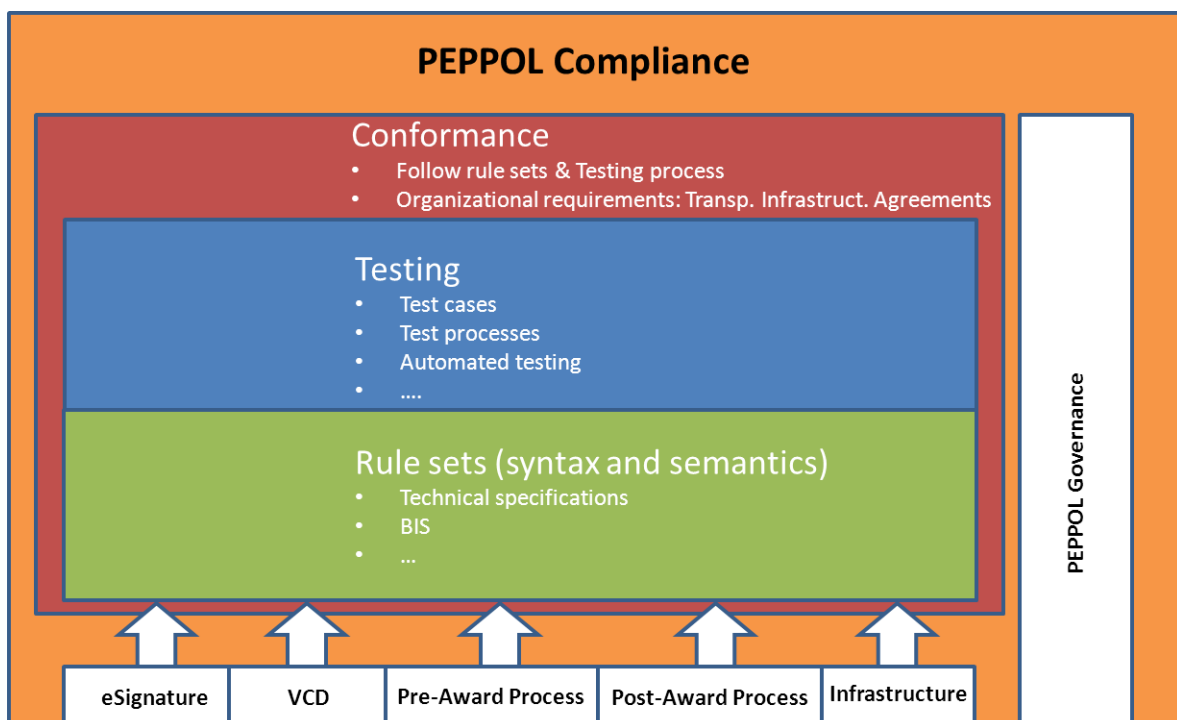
PEPPOL Compliance

Conformance
- Follow rule sets & Testing process
- Organizational requirements: Transp. Infrastruct. Agreements

Testing
- Test cases
- Test processes
- Automated testing
- ....

Rule sets (syntax and semantics)
- Technical specifications
- BIS
- ...

PEPPOL Governance

eSignature

VCD

Pre-Award Process

Post-Award Process

Infrastructure